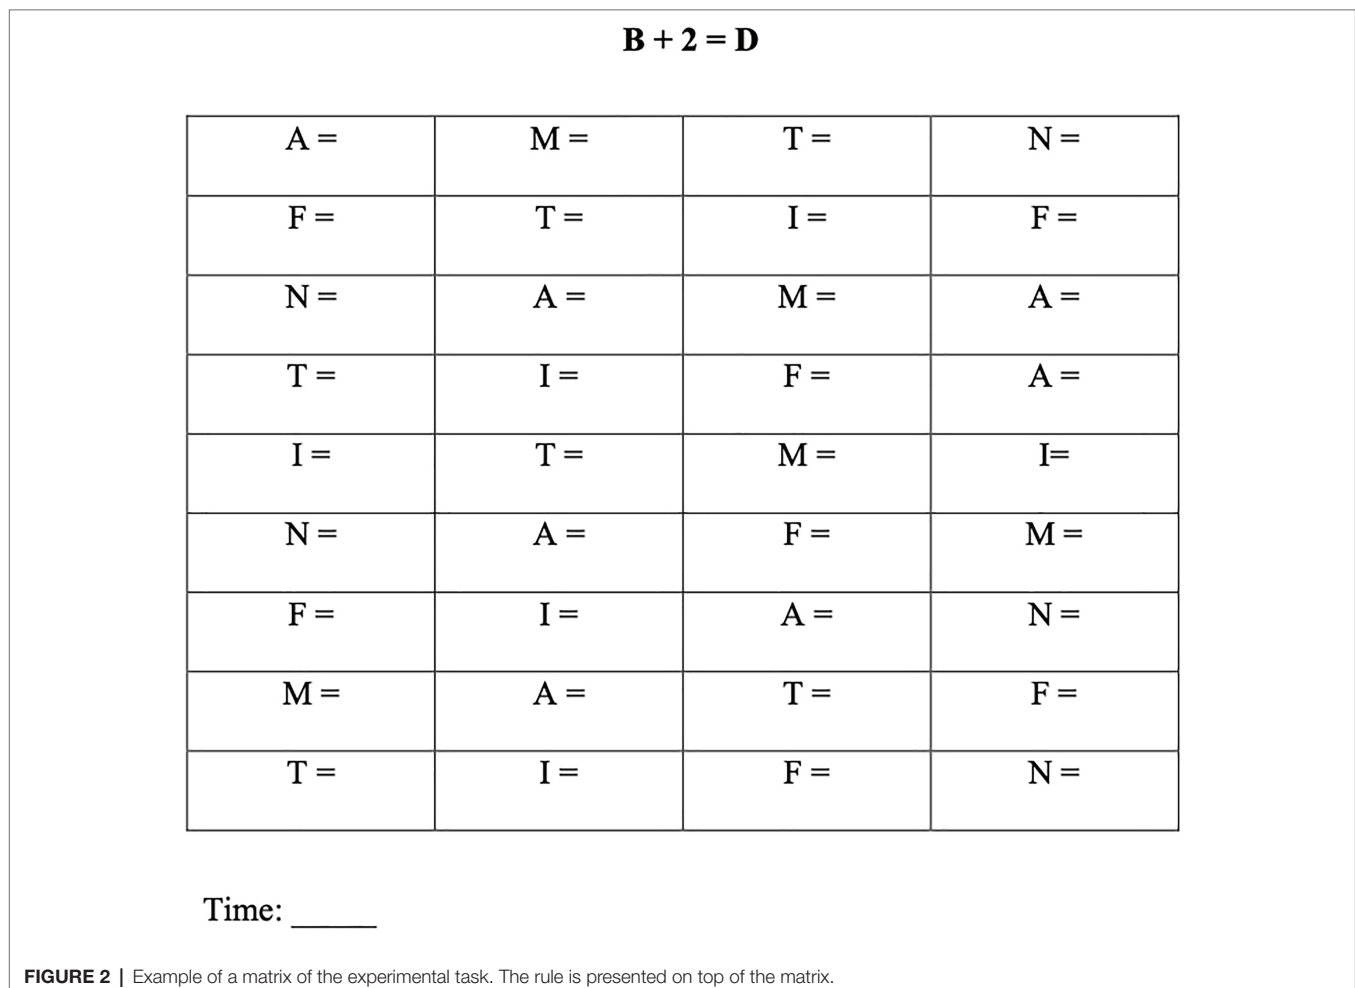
B + 2 = D

| A = | M = | T = | N = |
|---|---|---|---|
| F = | T = | I = | F = |
| N = | A = | M = | A = |
| T = | I = | F = | A = |
| I = | T = | M = | I= |
| N = | A = | F = | M = |
| F = | I = | A = | N = |
| M = | A = | T = | F = |
| T = | I = | F = | N = |

Time: _____

FIGURE 2 | Example of a matrix of the experimental task. The rule is presented on top of the matrix.